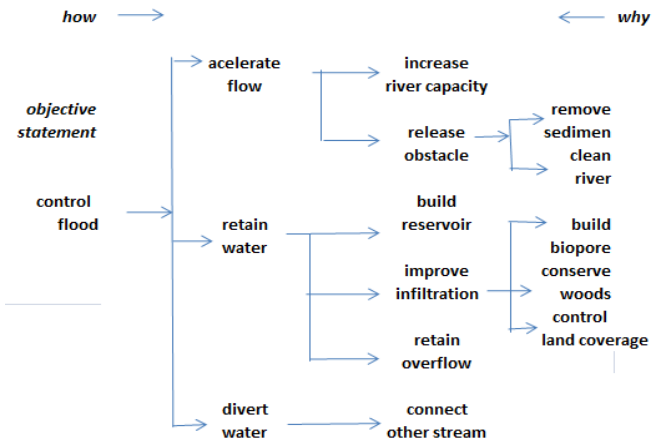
how

why

objective statement

control flood

acelerate flow

increase river capacity

release obstacle

remove sedimen

clean river

retain water

build reservoir

improve infiltration

retain overflow

build biopore

conserve woods

control land coverage

divert water

connect other stream